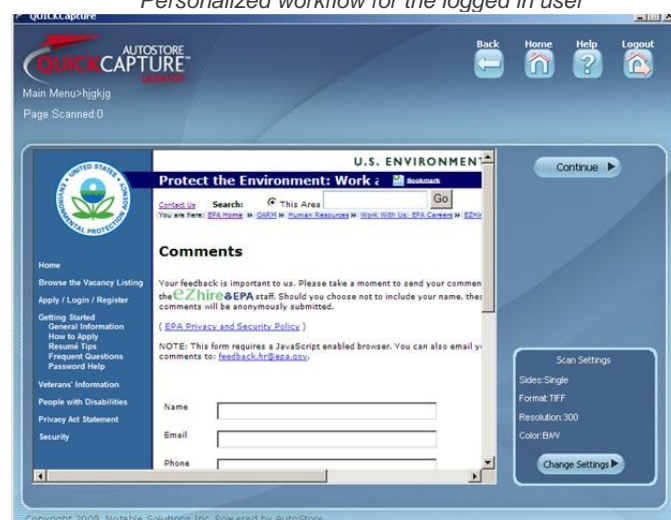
QuickCapture

Personalized workflow for the logged in user

AUTOSTORE
QUICKCAPTURE
DESKTOP

Back
Home
Help
Logout

Main Menu>hjgkjg
Page Scanned:0

U.S. ENVIRONMENT

Protect the Environment: Work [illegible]
Bookmark

Contact Us
Search:
This Area
Go

You are here: EPA Home » OARM » Human Resources » Work With Us: EPA Careers » EZHi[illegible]

Home
Browse the Vacancy Listing
Apply / Login / Register
Getting Started
General Information
How to Apply
Resumé Tips
Frequent Questions
Password Help
Veterans' Information
People with Disabilities
Privacy Act Statement
Security

Comments

Your feedback is important to us. Please take a moment to send your commen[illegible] the eZhire&EPA staff. Should you choose not to include your name, the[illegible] comments will be anonymously submitted.

( EPA Privacy and Security Policy )

NOTE: This form requires a JavaScript enabled browser. You can also email y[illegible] comments to: feedback.hr@epa.gov.

Name
Email
Phone

Continue

Scan Settings
Sides:Single
Format:TIFF
Resolution:300
Color:B/W
Change Settings

Copyright 2008, Notable Solutions Inc. Powered by AutoStore